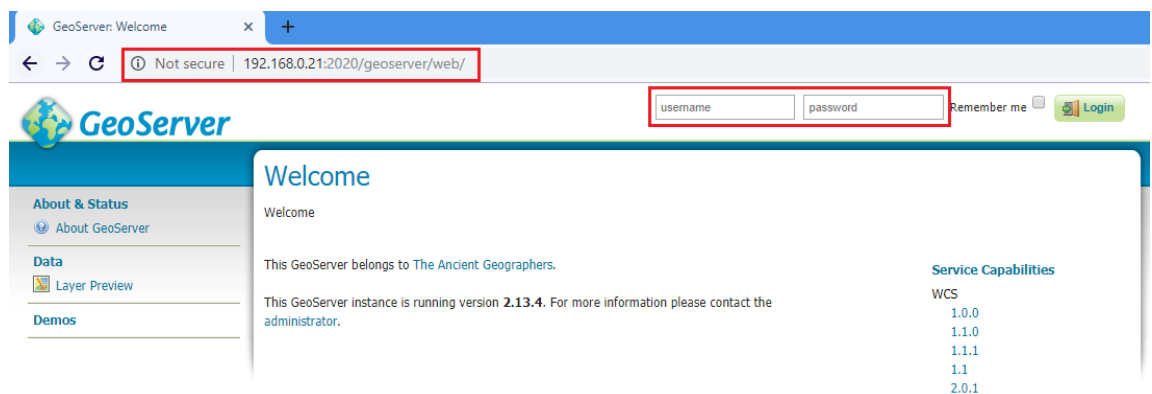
GeoServer: Welcome ×
+
← → C ⓘ Not secure | 192.168.0.21:2020/geoserver/web/

GeoServer
username
password
Remember me
Login

About & Status
About GeoServer
Data
Layer Preview
Demos

Welcome
Welcome

This GeoServer belongs to The Ancient Geographers.

This GeoServer instance is running version **2.13.4**. For more information please contact the administrator.

Service Capabilities
WCS
1.0.0
1.1.0
1.1.1
1.1
2.0.1